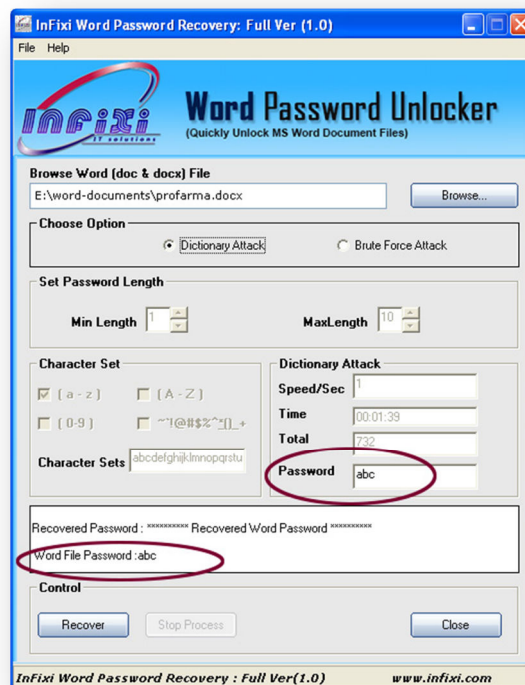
InFixi Word Password Recovery: Full Ver (1.0)

File Help

InFixi IT solutions

Word Password Unlocker
(Quickly Unlock MS Word Document Files)

Browse Word (doc & docx) File
E:\word-documents\profarma.docx
Browse...

Choose Option
Dictionary Attack
Brute Force Attack

Set Password Length
Min Length 1
MaxLength 10

Character Set
[ a - z ]
[ A - Z ]
[ 0-9 ]
~!@#$%^..[]_+
Character Sets abcdefghijklmnopqrstu

Dictionary Attack
Speed/Sec 1
Time 00:01:39
Total 732
Password abc

Recovered Password : ********** Recovered Word Password **********
Word File Password :abc

Control
Recover
Stop Process
Close

InFixi Word Password Recovery : Full Ver(1.0)
www.infixi.com